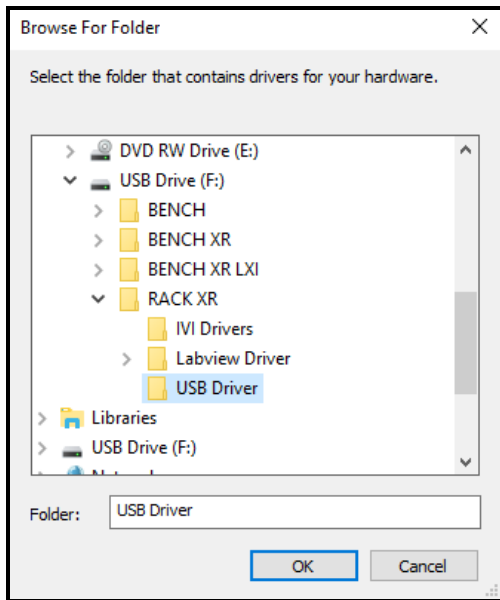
Browse For Folder

Select the folder that contains drivers for your hardware.

DVD RW Drive (E:)
USB Drive (F:)
BENCH
BENCH XR
BENCH XR LXI
RACK XR
IVI Drivers
Labview Driver
USB Driver
Libraries
USB Drive (F:)
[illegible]

Folder: USB Driver

OK
Cancel